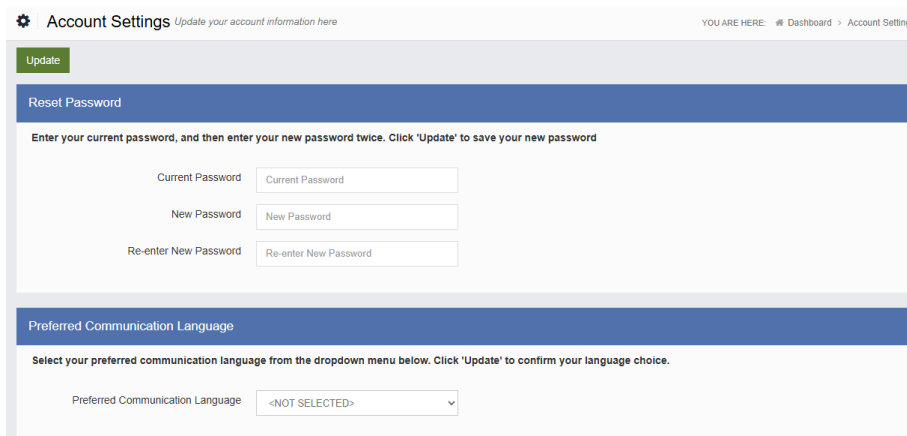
Account Settings Update your account information here

YOU ARE HERE: Dashboard > Account Settin

Update

Reset Password

Enter your current password, and then enter your new password twice. Click 'Update' to save your new password

Current Password Current Password

New Password New Password

Re-enter New Password Re-enter New Password

Preferred Communication Language

Select your preferred communication language from the dropdown menu below. Click 'Update' to confirm your language choice.

Preferred Communication Language <NOT SELECTED>